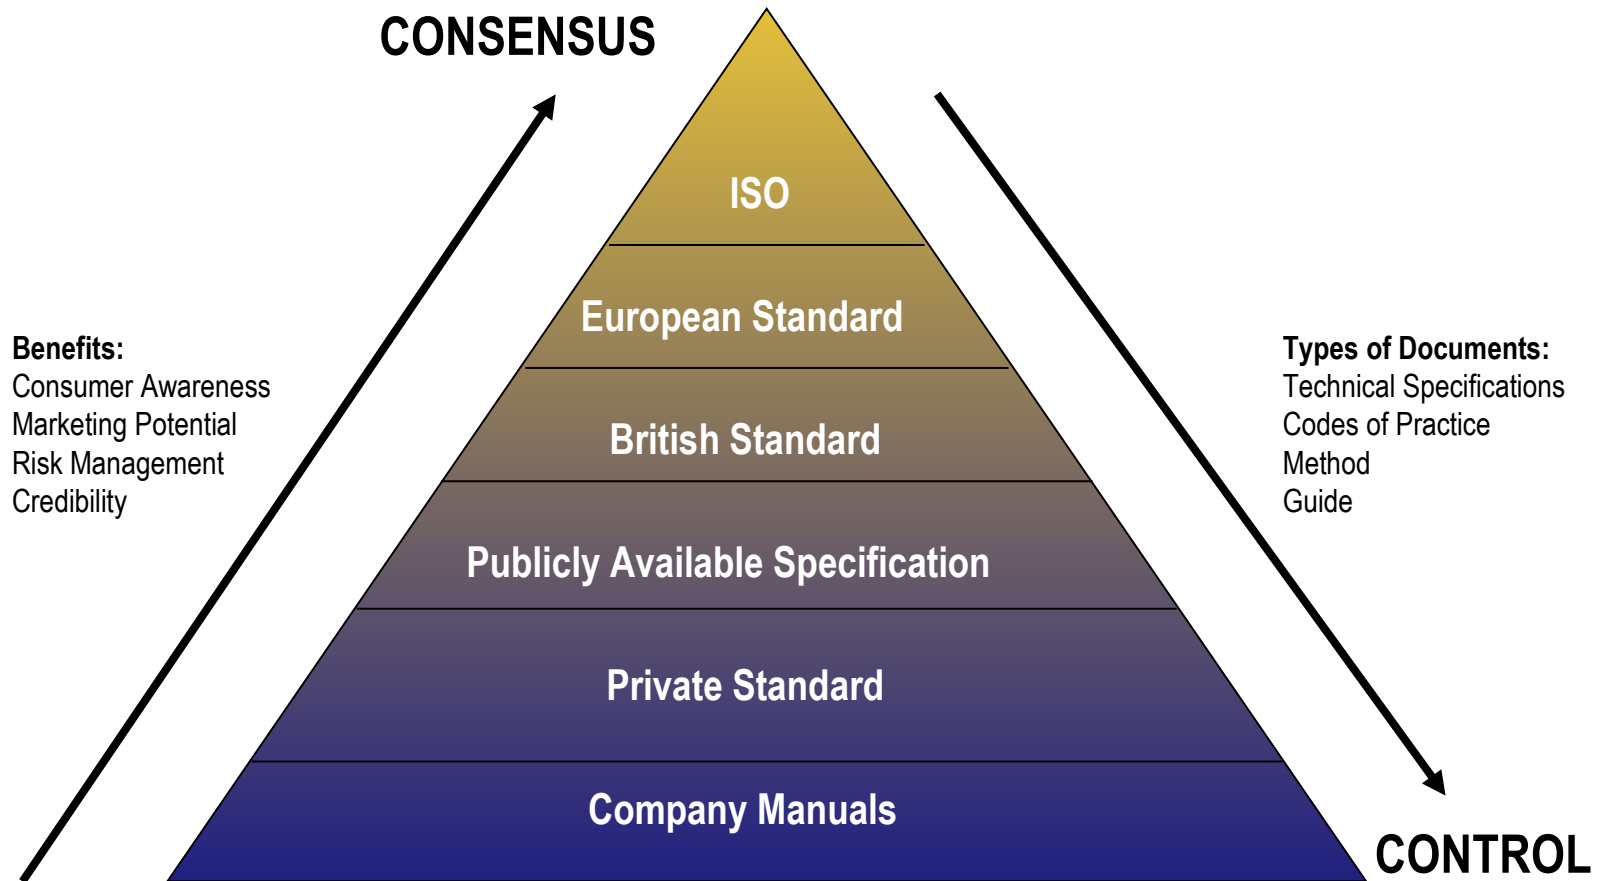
CONSENSUS

ISO

European Standard

British Standard

Publicly Available Specification

Private Standard

Company Manuals

CONTROL

Benefits:
Consumer Awareness
Marketing Potential
Risk Management
Credibility

Types of Documents:
Technical Specifications
Codes of Practice
Method
Guide